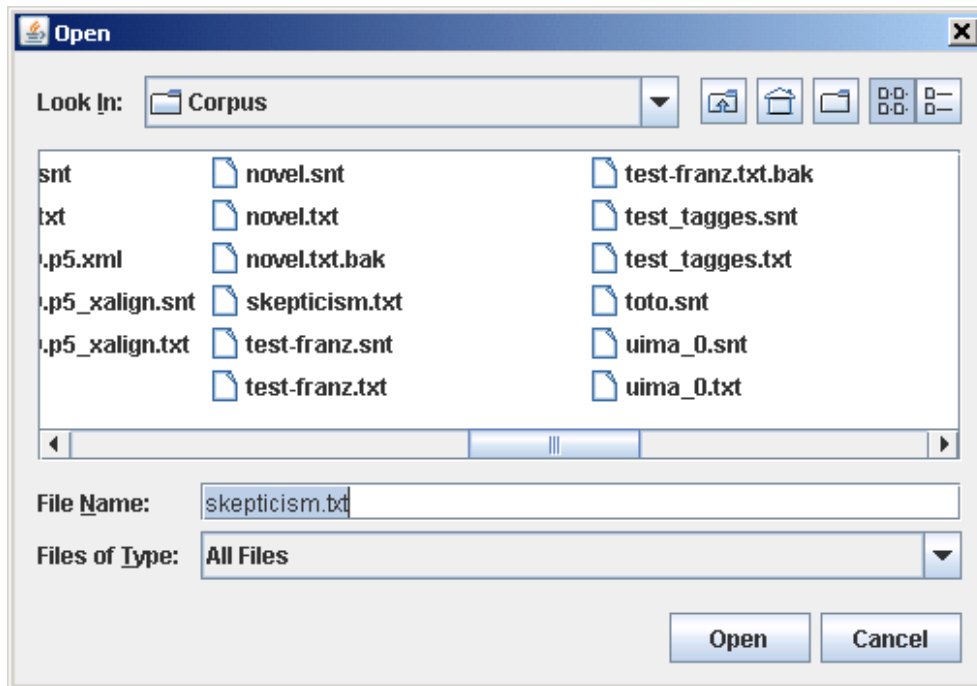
Open

Look In: Corpus

snt
txt
.p5.xml
.p5_xalign.snt
.p5_xalign.txt

novel.snt
novel.txt
novel.txt.bak
skepticism.txt
test-franz.snt
test-franz.txt

test-franz.txt.bak
test_tagges.snt
test_tagges.txt
toto.snt
uima_0.snt
uima_0.txt

File Name: skepticism.txt

Files of Type: All Files

Open Cancel